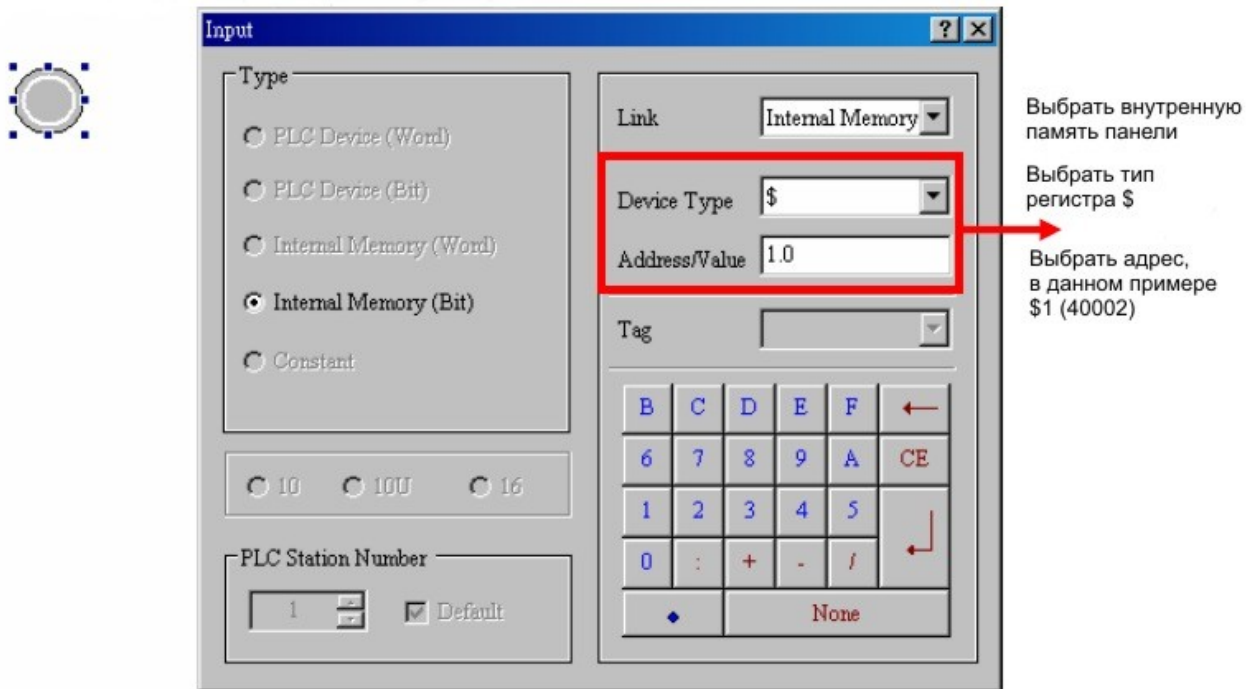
Input

Type

PLC Device (Word)

PLC Device (Bit)

Internal Memory (Word)

Internal Memory (Bit)

Constant

10 10U 16

PLC Station Number

1

Default

Link Internal Memory

Device Type $

Address/Value 1.0

Tag

| B | C | D | E | F | ← |
|---|---|---|---|---|---|
| 6 | 7 | 8 | 9 | A | CE |
| 1 | 2 | 3 | 4 | 5 | ↵ |
| 0 | : | + | - | / | |
| ◆ | None | | | | |

Выбрать внутренную память панели

Выбрать тип регистра $

Выбрать адрес, в данном примере $1 (40002)